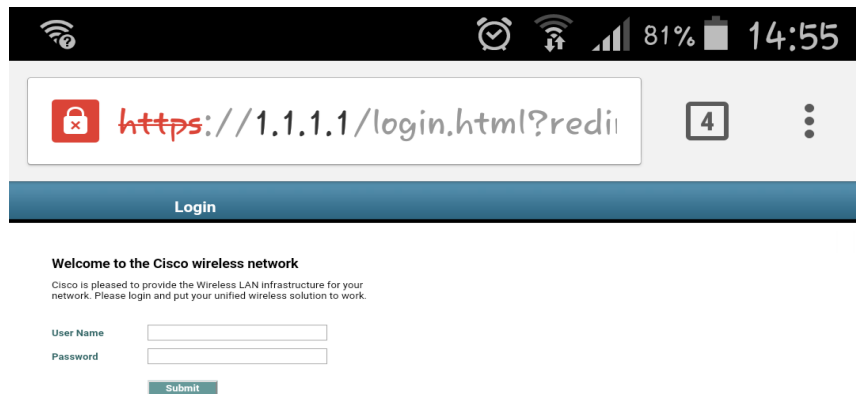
81% 14:55

https://1.1.1.1/login.html?redi

4

Login

Welcome to the Cisco wireless network

Cisco is pleased to provide the Wireless LAN infrastructure for your network. Please login and put your unified wireless solution to work.

User Name

Password

Submit